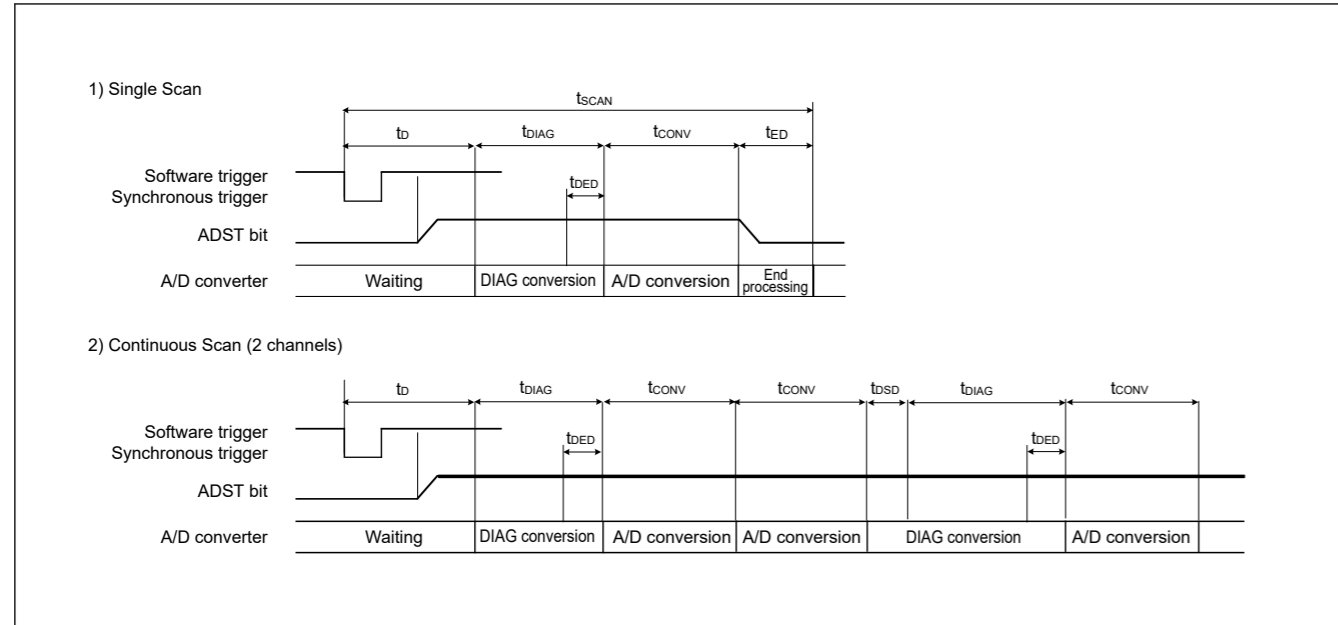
1) Single Scan

$t_{SCAN}$

$t_D$ $t_{DIAG}$ $t_{CONV}$ $t_{ED}$

$t_{DED}$

Software trigger
Synchronous trigger

ADST bit

A/D converter

Waiting | DIAG conversion | A/D conversion | End processing

2) Continuous Scan (2 channels)

$t_D$ $t_{DIAG}$ $t_{CONV}$ $t_{CONV}$ $t_{DSD}$ $t_{DIAG}$ $t_{CONV}$

$t_{DED}$ $t_{DED}$

Software trigger
Synchronous trigger

ADST bit

A/D converter

Waiting | DIAG conversion | A/D conversion | A/D conversion | DIAG conversion | A/D conversion